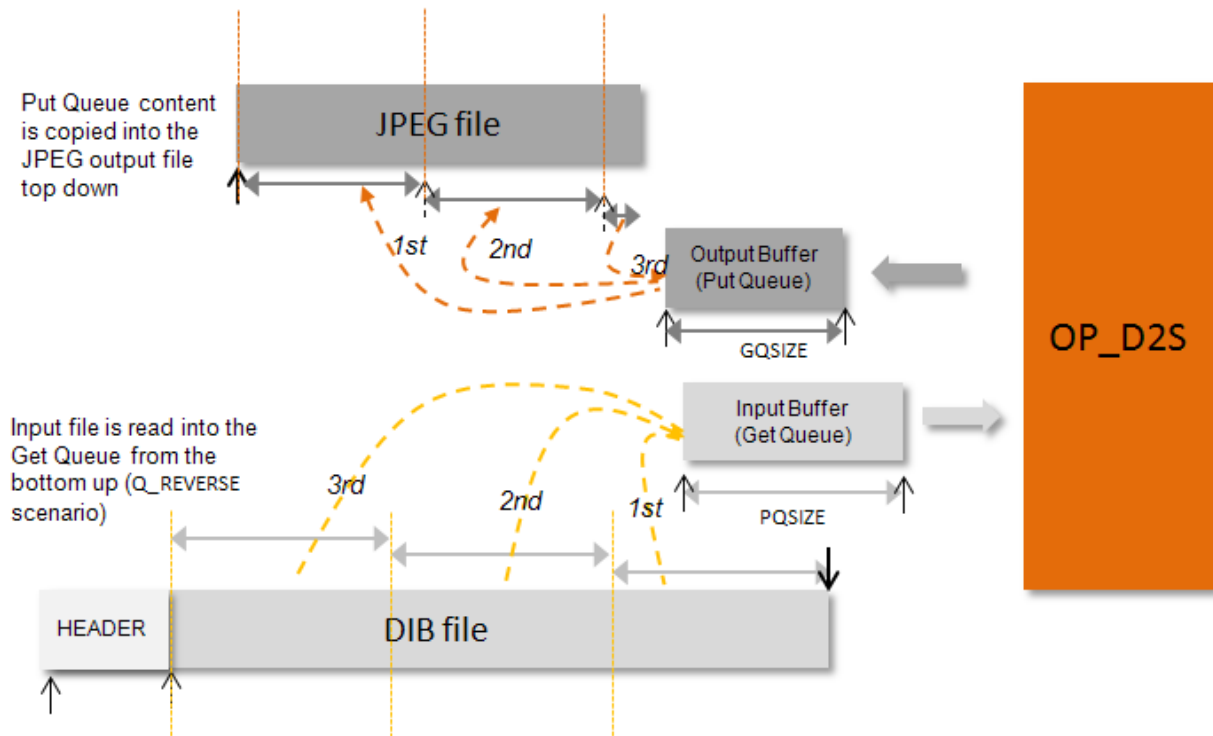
Put Queue content is copied into the JPEG output file top down

JPEG file

1st

2nd

3rd

Output Buffer (Put Queue)

GQSIZE

OP_D2S

Input file is read into the Get Queue from the bottom up (Q_REVERSE scenario)

Input Buffer (Get Queue)

3rd

2nd

1st

PQSIZE

HEADER

DIB file